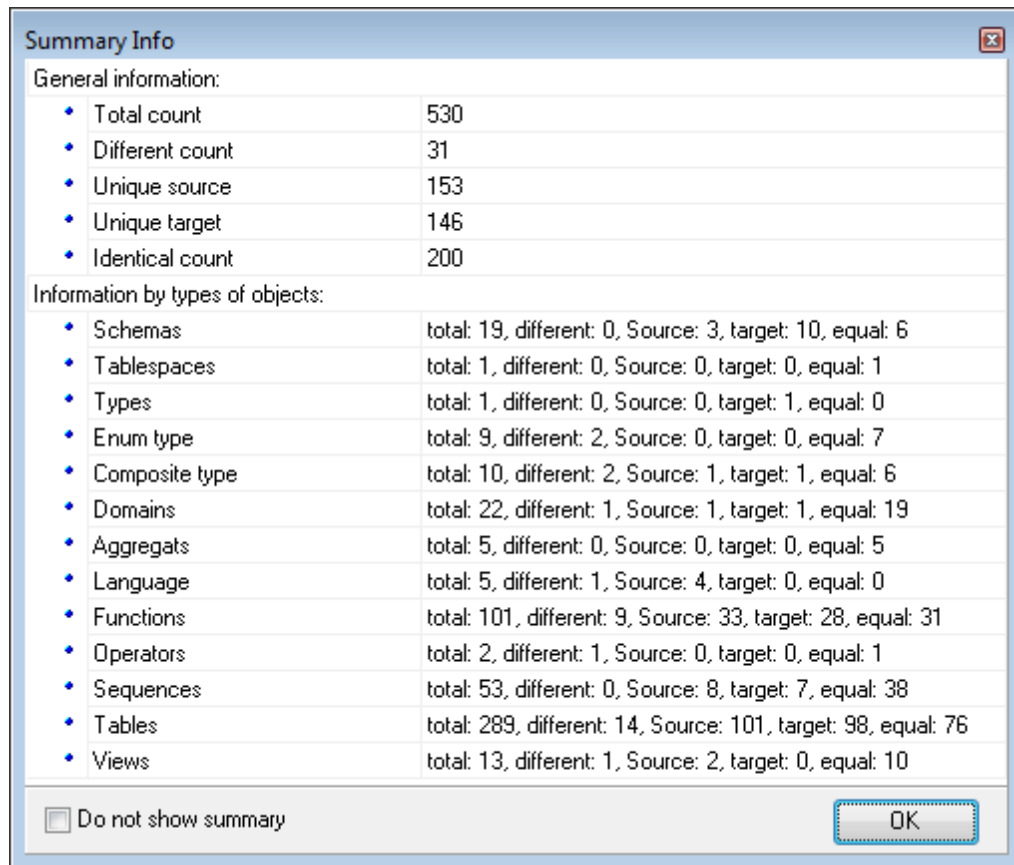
Summary Info

General information:

| | |
|---|---|
| Total count | 530 |
| Different count | 31 |
| Unique source | 153 |
| Unique target | 146 |
| Identical count | 200 |

Information by types of objects:

| | |
|---|---|
| Schemas | total: 19, different: 0, Source: 3, target: 10, equal: 6 |
| Tablespaces | total: 1, different: 0, Source: 0, target: 0, equal: 1 |
| Types | total: 1, different: 0, Source: 0, target: 1, equal: 0 |
| Enum type | total: 9, different: 2, Source: 0, target: 0, equal: 7 |
| Composite type | total: 10, different: 2, Source: 1, target: 1, equal: 6 |
| Domains | total: 22, different: 1, Source: 1, target: 1, equal: 19 |
| Aggregats | total: 5, different: 0, Source: 0, target: 0, equal: 5 |
| Language | total: 5, different: 1, Source: 4, target: 0, equal: 0 |
| Functions | total: 101, different: 9, Source: 33, target: 28, equal: 31 |
| Operators | total: 2, different: 1, Source: 0, target: 0, equal: 1 |
| Sequences | total: 53, different: 0, Source: 8, target: 7, equal: 38 |
| Tables | total: 289, different: 14, Source: 101, target: 98, equal: 76 |
| Views | total: 13, different: 1, Source: 2, target: 0, equal: 10 |

Do not show summary

OK